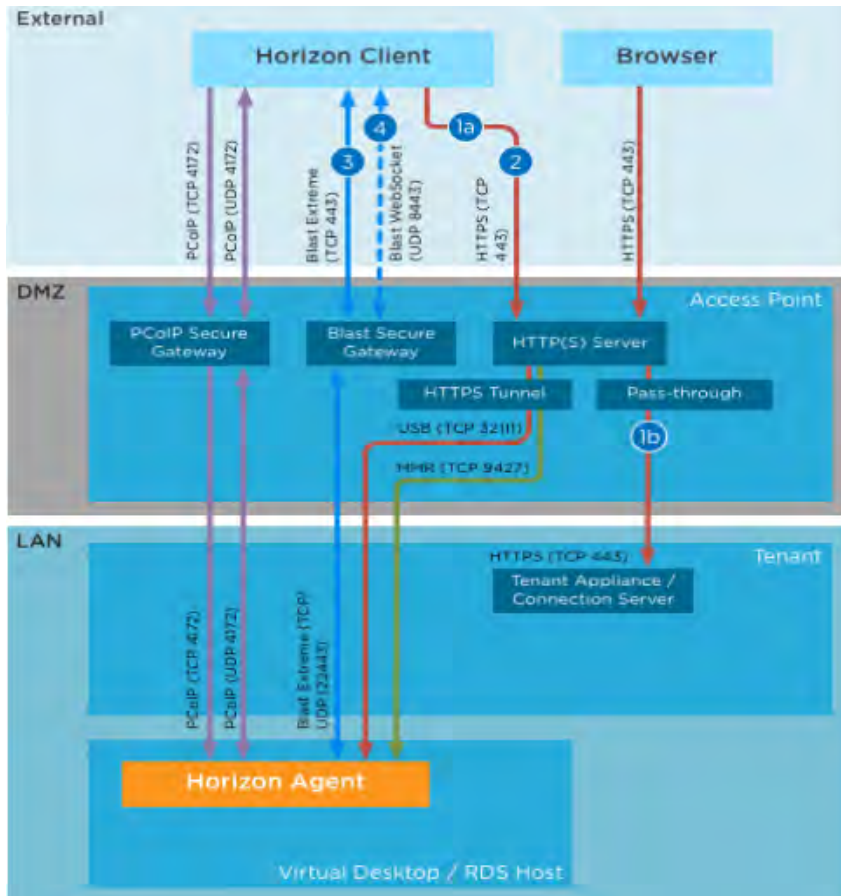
External

Horizon Client

Browser

PCoIP (TCP 4172)

PCoIP (UDP 4172)

Blast Extreme (TCP 443)

3

4

Blast WebSocket (UDP 8443)

1a

2

HTTPS (TCP 443)

HTTPS (TCP 443)

DMZ

Access Point

PCoIP Secure Gateway

Blast Secure Gateway

HTTP(S) Server

HTTPS Tunnel

Pass-through

USB (TCP 32111)

1b

MMR (TCP 9427)

LAN

HTTPS (TCP 443)

Tenant

Tenant Appliance / Connection Server

PCoIP (TCP 4172)

PCoIP (UDP 4172)

Blast Extreme (TCP/UDP 22443)

Horizon Agent

Virtual Desktop / RDS Host